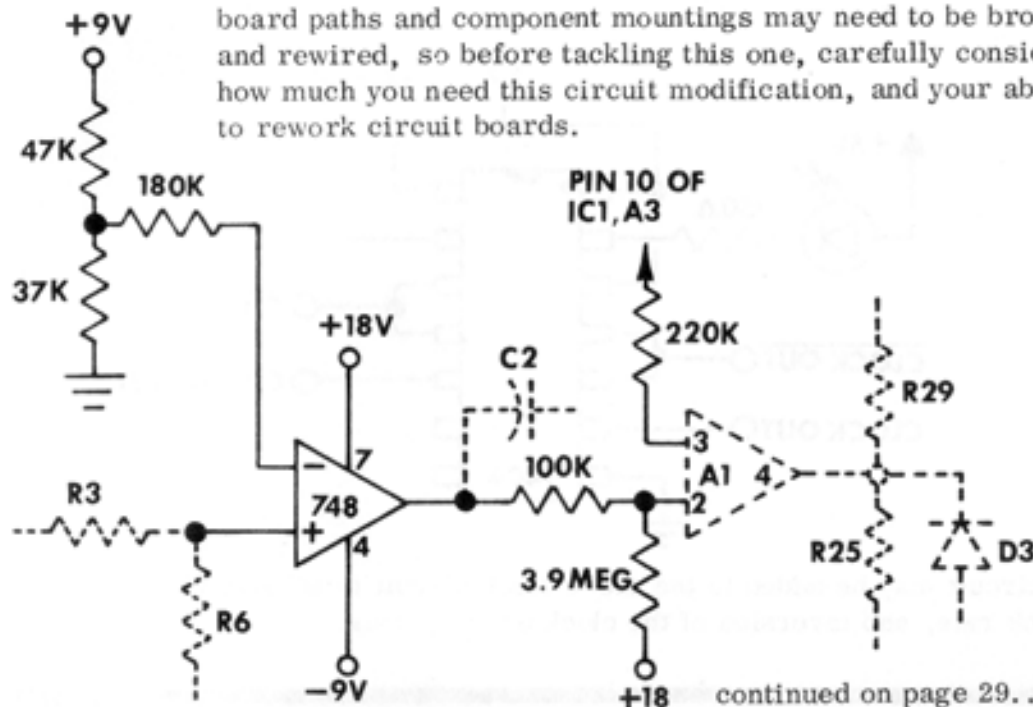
board paths and component mountings may need to be bro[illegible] and rewired, so before tackling this one, carefully consi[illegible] how much you need this circuit modification, and your ab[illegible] to rework circuit boards.

+9V
47K
180K
37K
+18V
7
748
4
-9V
R3
R6
C2
100K
PIN 10 OF IC1, A3
220K
3
A1
4
2
3.9MEG
+18
R29
R25
D3

continued on page 29. . .